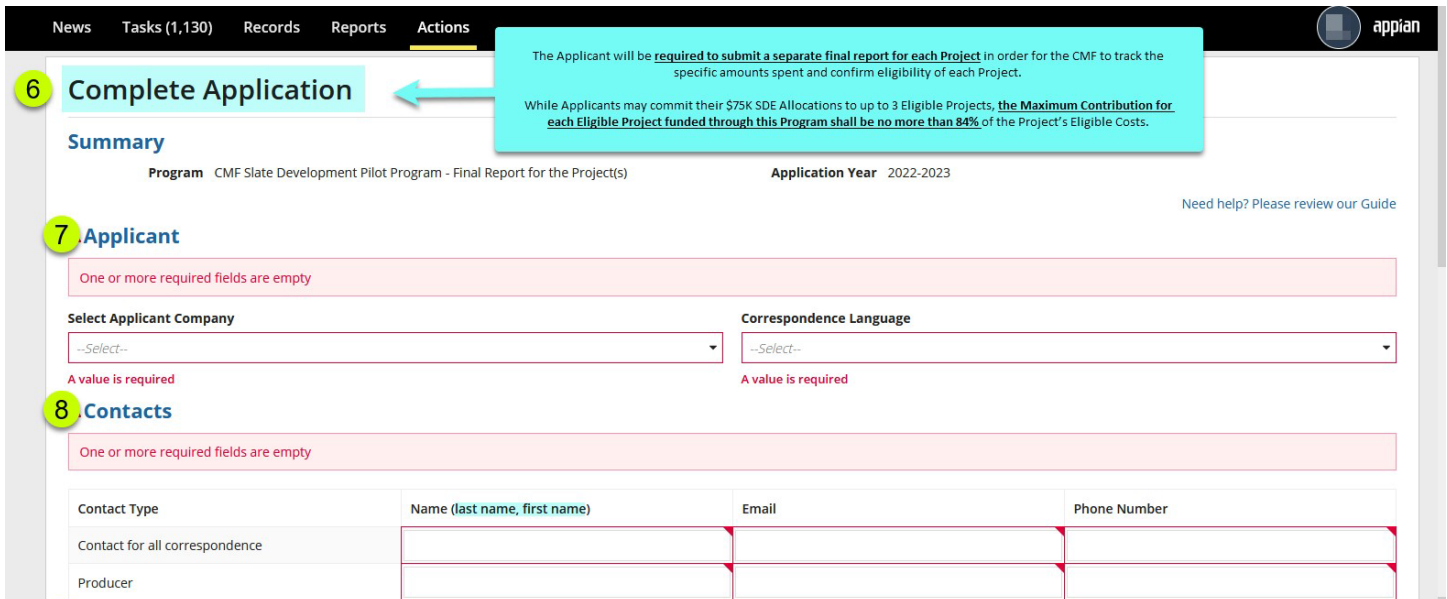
News Tasks (1,130) Records Reports Actions

appian

The Applicant will be required to submit a separate final report for each Project in order for the CMF to track the specific amounts spent and confirm eligibility of each Project.

While Applicants may commit their $75K SDE Allocations to up to 3 Eligible Projects, the Maximum Contribution for each Eligible Project funded through this Program shall be no more than 84% of the Project's Eligible Costs.

6 Complete Application

Summary

Program CMF Slate Development Pilot Program - Final Report for the Project(s)

Application Year 2022-2023

Need help? Please review our Guide

7 Applicant

One or more required fields are empty

Select Applicant Company

--Select--

A value is required

Correspondence Language

--Select--

A value is required

8 Contacts

One or more required fields are empty

| Contact Type | Name (last name, first name) | Email | Phone Number |
|---|---|---|---|
| Contact for all correspondence | | | |
| Producer | | | |